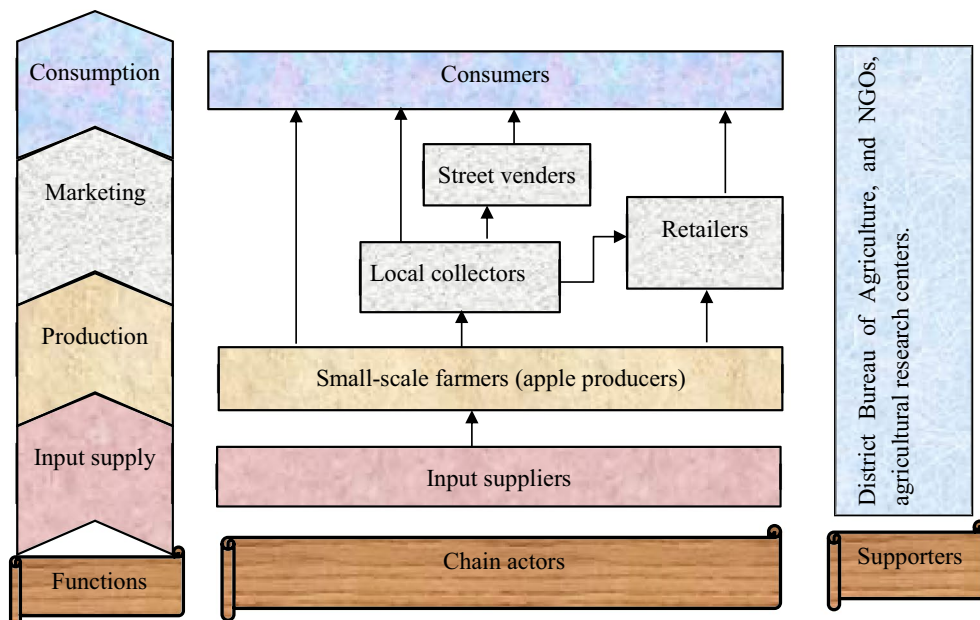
Consumption

Marketing

Production

Input supply

Functions

Consumers

Street venders

Retailers

Local collectors

Small-scale farmers (apple producers)

Input suppliers

Chain actors

District Bureau of Agriculture, and NGOs, agricultural research centers.

Supporters